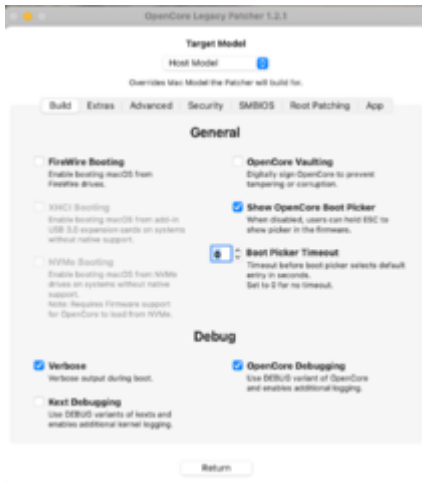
OpenCore Legacy Patcher 1.2.1

Target Model

Host Model

Overrides Mac Model the Patcher will build for.

Build | Extras | Advanced | Security | SMBIOS | Root Patching | App

General

FireWire Booting
Enable booting macOS from FireWire drives.

XHCI Booting
Enable booting macOS from add-in USB 3.0 expansion cards on systems without native support.

NVMe Booting
Enable booting macOS from NVMe drives on systems without native support.
Note: Requires Firmware support for OpenCore to load from NVMe.

OpenCore Vaulting
Digitally sign OpenCore to prevent tampering or corruption.

Show OpenCore Boot Picker
When disabled, users can hold ESC to show picker in the firmware.

0 Boot Picker Timeout
Timeout before boot picker selects default entry in seconds.
Set to 0 for no timeout.

Debug

Verbose
Verbose output during boot.

Kext Debugging
Use DEBUG variants of kexts and enables additional kernel logging.

OpenCore Debugging
Use DEBUG variant of OpenCore and enables additional logging.

Return